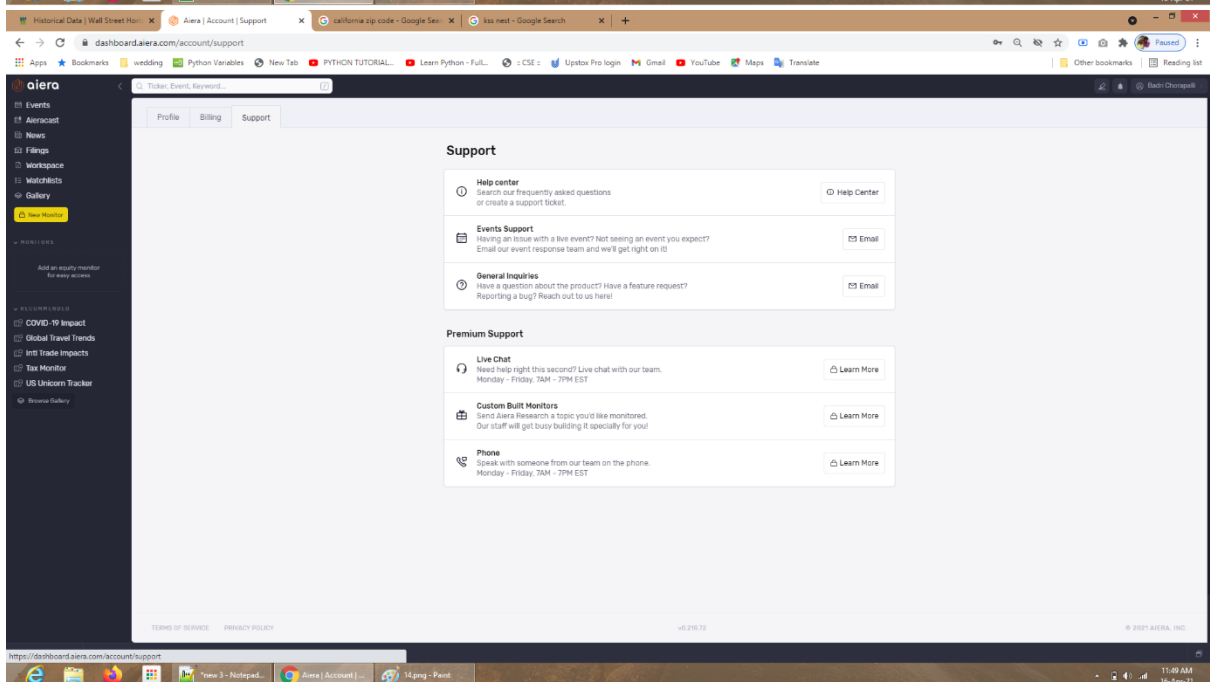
Historical Data | Wall Street Hom ×
Aiera | Account | Support ×
california zip code - Google Sear ×
kss nest - Google Search ×
+

dashboard.aiera.com/account/support

Paused

Apps Bookmarks wedding Python Variables New Tab PYTHON TUTORIAL... Learn Python - Full... : CSE : Upstox Pro login Gmail YouTube Maps Translate Other bookmarks Reading list

aiera
Ticker, Event, Keyword...
Badri Chorapalli

Events
Aieracast
News
Filings
Workspace
Watchlists
Gallery
New Monitor

MONITORS
Add an equity monitor for easy access

RECOMMENDED
COVID-19 Impact
Global Travel Trends
Intl Trade Impacts
Tax Monitor
US Unicorn Tracker
Browse Gallery

Profile Billing Support

Support

Help center
Search our frequently asked questions or create a support ticket.
Help Center

Events Support
Having an issue with a live event? Not seeing an event you expect? Email our event response team and we'll get right on it!
Email

General Inquiries
Have a question about the product? Have a feature request? Reporting a bug? Reach out to us here!
Email

Premium Support

Live Chat
Need help right this second? Live chat with our team. Monday - Friday, 7AM - 7PM EST
Learn More

Custom Built Monitors
Send Aiera Research a topic you'd like monitored. Our staff will get busy building it specially for you!
Learn More

Phone
Speak with someone from our team on the phone. Monday - Friday, 7AM - 7PM EST
Learn More

TERMS OF SERVICE PRIVACY POLICY
v0.218.72
© 2021 AIERA, INC.

https://dashboard.aiera.com/account/support

*new 3 - Notepad...
Aiera | Account |...
14.png - Paint
11:49 AM
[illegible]